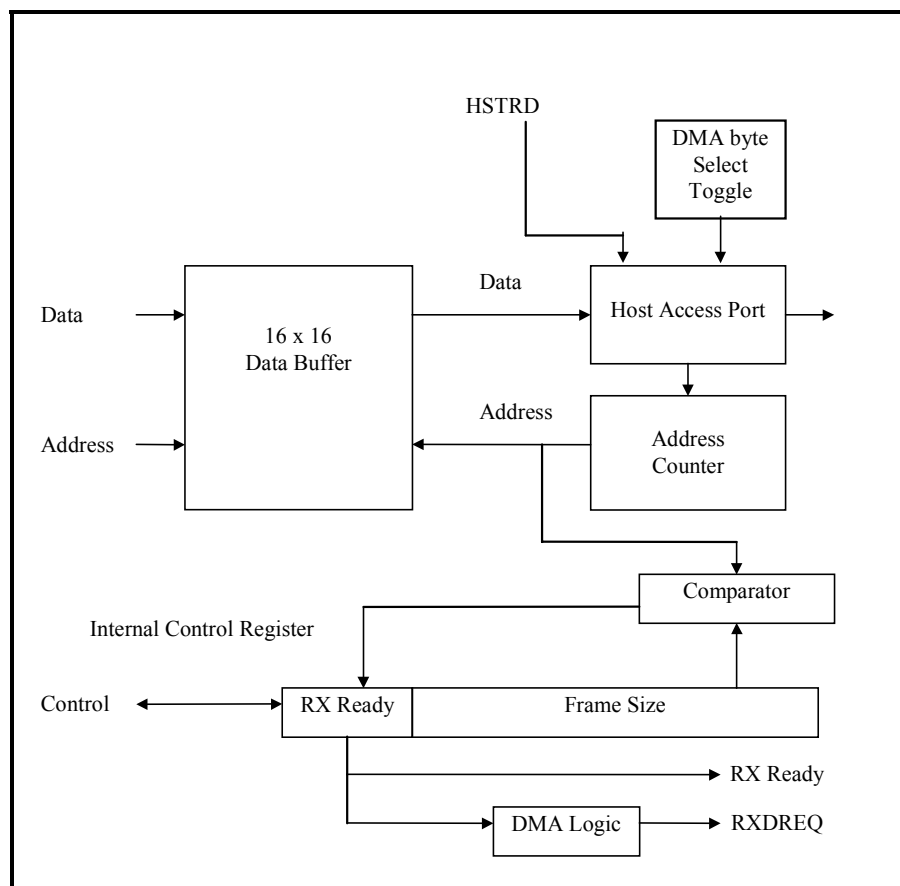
HSTRD

DMA byte Select Toggle

Data

Data

16 x 16 Data Buffer

Host Access Port

Address

Address

Address Counter

Comparator

Internal Control Register

Control

RX Ready

Frame Size

RX Ready

DMA Logic

RXDREQ